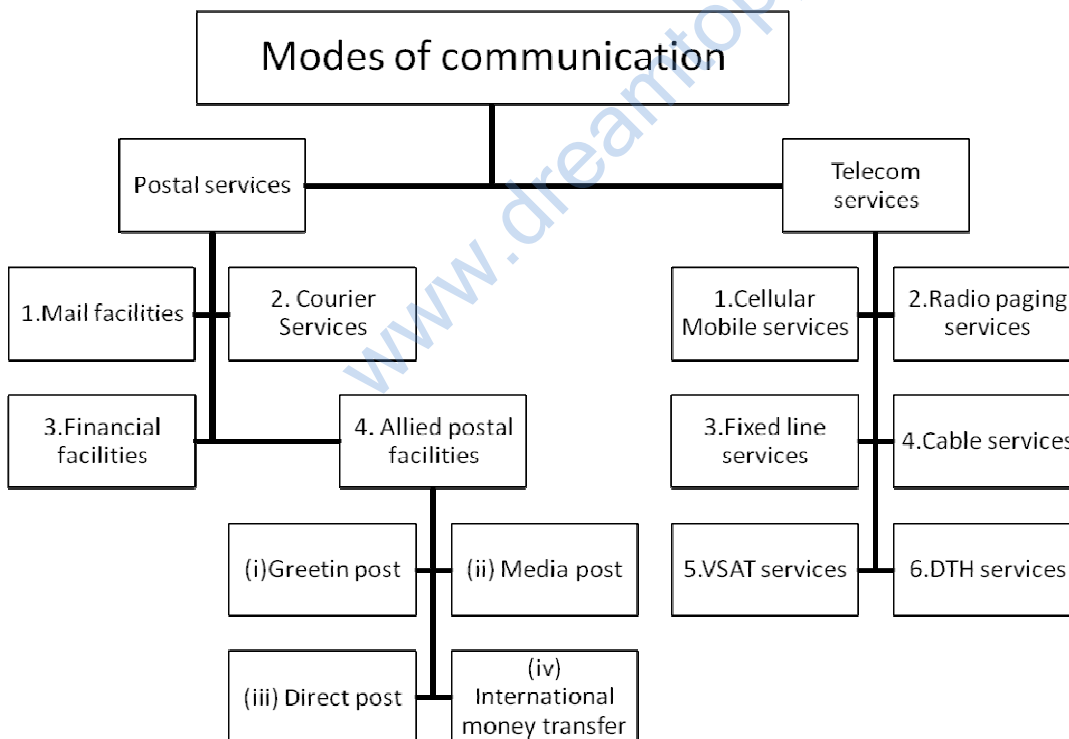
Modes of communication

Postal services

Telecom services

1.Mail facilities

2. Courier Services

3.Financial facilities

4. Allied postal facilities

(i)Greetin post

(ii) Media post

(iii) Direct post

(iv) International money transfer

1.Cellular Mobile services

2.Radio paging services

3.Fixed line services

4.Cable services

5.VSAT services

6.DTH services

www.dreamtop